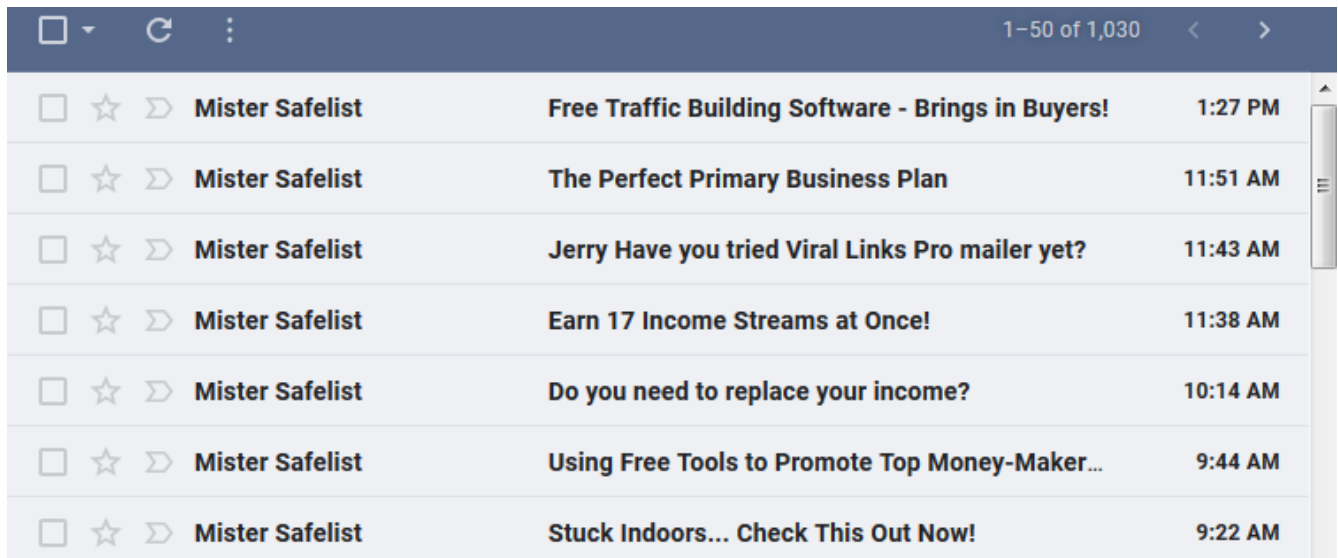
1–50 of 1,030

| | | |
|---|---|---|
| Mister Safelist | Free Traffic Building Software - Brings in Buyers! | 1:27 PM |
| Mister Safelist | The Perfect Primary Business Plan | 11:51 AM |
| Mister Safelist | Jerry Have you tried Viral Links Pro mailer yet? | 11:43 AM |
| Mister Safelist | Earn 17 Income Streams at Once! | 11:38 AM |
| Mister Safelist | Do you need to replace your income? | 10:14 AM |
| Mister Safelist | Using Free Tools to Promote Top Money-Maker... | 9:44 AM |
| Mister Safelist | Stuck Indoors... Check This Out Now! | 9:22 AM |